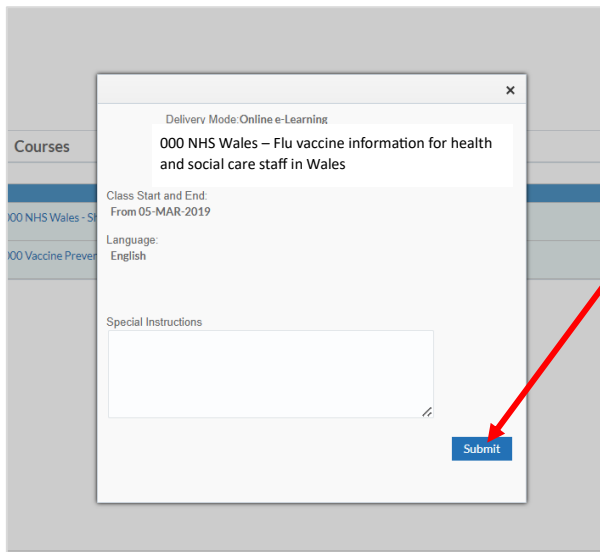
Courses

000 NHS Wales - Sh

000 Vaccine Preven

×

Delivery Mode: Online e-Learning

000 NHS Wales – Flu vaccine information for health and social care staff in Wales

Class Start and End:
From 05-MAR-2019

Language:
English

Special Instructions

Submit